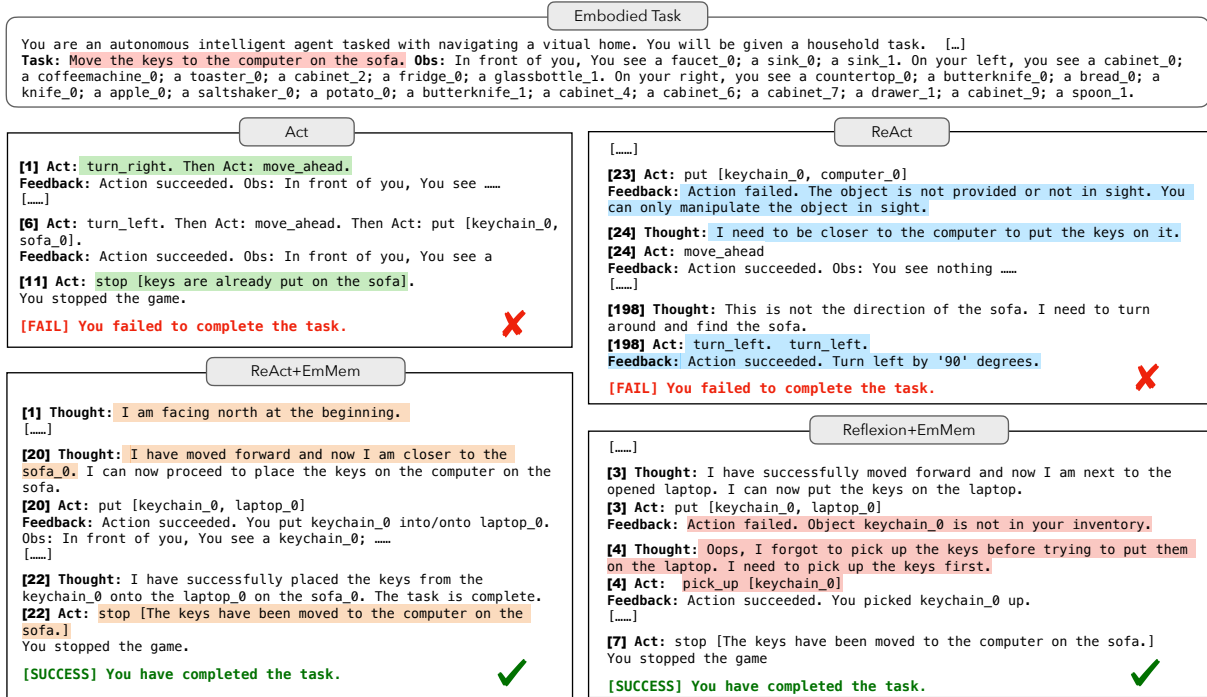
Embodied Task

You are an autonomous intelligent agent tasked with navigating a vitual home. You will be given a household task. […]
Task: Move the keys to the computer on the sofa. Obs: In front of you, You see a faucet_0; a sink_0; a sink_1. On your left, you see a cabinet_0; a coffeemachine_0; a toaster_0; a cabinet_2; a fridge_0; a glassbottle_1. On your right, you see a countertop_0; a butterknife_0; a bread_0; a knife_0; a apple_0; a saltshaker_0; a potato_0; a butterknife_1; a cabinet_4; a cabinet_6; a cabinet_7; a drawer_1; a cabinet_9; a spoon_1.

Act

[1] Act: turn_right. Then Act: move_ahead.
Feedback: Action succeeded. Obs: In front of you, You see ……
[……]
[6] Act: turn_left. Then Act: move_ahead. Then Act: put [keychain_0, sofa_0].
Feedback: Action succeeded. Obs: In front of you, You see a
[11] Act: stop [keys are already put on the sofa].
You stopped the game.
[FAIL] You failed to complete the task.

ReAct

[……]
[23] Act: put [keychain_0, computer_0]
Feedback: Action failed. The object is not provided or not in sight. You can only manipulate the object in sight.
[24] Thought: I need to be closer to the computer to put the keys on it.
[24] Act: move_ahead
Feedback: Action succeeded. Obs: You see nothing ……
[……]
[198] Thought: This is not the direction of the sofa. I need to turn around and find the sofa.
[198] Act: turn_left. turn_left.
Feedback: Action succeeded. Turn left by '90' degrees.
[FAIL] You failed to complete the task.

ReAct+EmMem

[1] Thought: I am facing north at the beginning.
[……]
[20] Thought: I have moved forward and now I am closer to the sofa_0. I can now proceed to place the keys on the computer on the sofa.
[20] Act: put [keychain_0, laptop_0]
Feedback: Action succeeded. You put keychain_0 into/onto laptop_0. Obs: In front of you, You see a keychain_0; ……
[……]
[22] Thought: I have successfully placed the keys from the keychain_0 onto the laptop_0 on the sofa_0. The task is complete.
[22] Act: stop [The keys have been moved to the computer on the sofa.]
You stopped the game.
[SUCCESS] You have completed the task.

Reflexion+EmMem

[……]
[3] Thought: I have successfully moved forward and now I am next to the opened laptop. I can now put the keys on the laptop.
[3] Act: put [keychain_0, laptop_0]
Feedback: Action failed. Object keychain_0 is not in your inventory.
[4] Thought: Oops, I forgot to pick up the keys before trying to put them on the laptop. I need to pick up the keys first.
[4] Act: pick_up [keychain_0]
Feedback: Action succeeded. You picked keychain_0 up.
[……]
[7] Act: stop [The keys have been moved to the computer on the sofa.]
You stopped the game
[SUCCESS] You have completed the task.